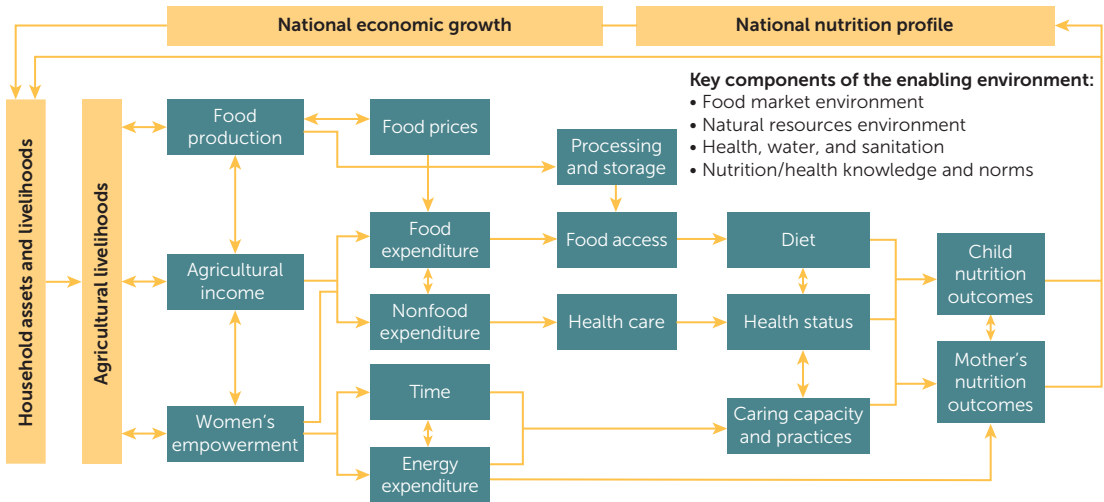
National economic growth

National nutrition profile

Key components of the enabling environment:
• Food market environment
• Natural resources environment
• Health, water, and sanitation
• Nutrition/health knowledge and norms

Household assets and livelihoods

Agricultural livelihoods

Food production

Food prices

Processing and storage

Agricultural income

Food expenditure

Food access

Diet

Child nutrition outcomes

Nonfood expenditure

Health care

Health status

Mother's nutrition outcomes

Women's empowerment

Time

Caring capacity and practices

Energy expenditure